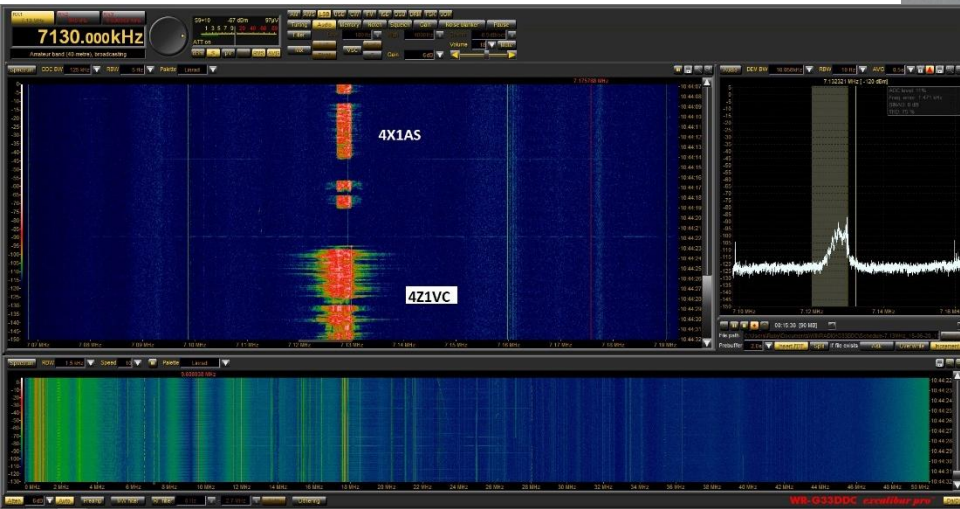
7130.000kHz

Amateur band (40 metre), broadcasting

4X1AS

4Z1VC

7.10 MHz

7.11 MHz

7.12 MHz

7.13 MHz

7.14 MHz

7.15 MHz

7.16 MHz

7.17 MHz

7.18 MHz

0 MHz

2 MHz

4 MHz

6 MHz

8 MHz

10 MHz

12 MHz

14 MHz

16 MHz

18 MHz

20 MHz

22 MHz

24 MHz

26 MHz

28 MHz

30 MHz

32 MHz

34 MHz

36 MHz

38 MHz

40 MHz

42 MHz

44 MHz

46 MHz

48 MHz

50 MHz

WR-G33DDC excalibur pro